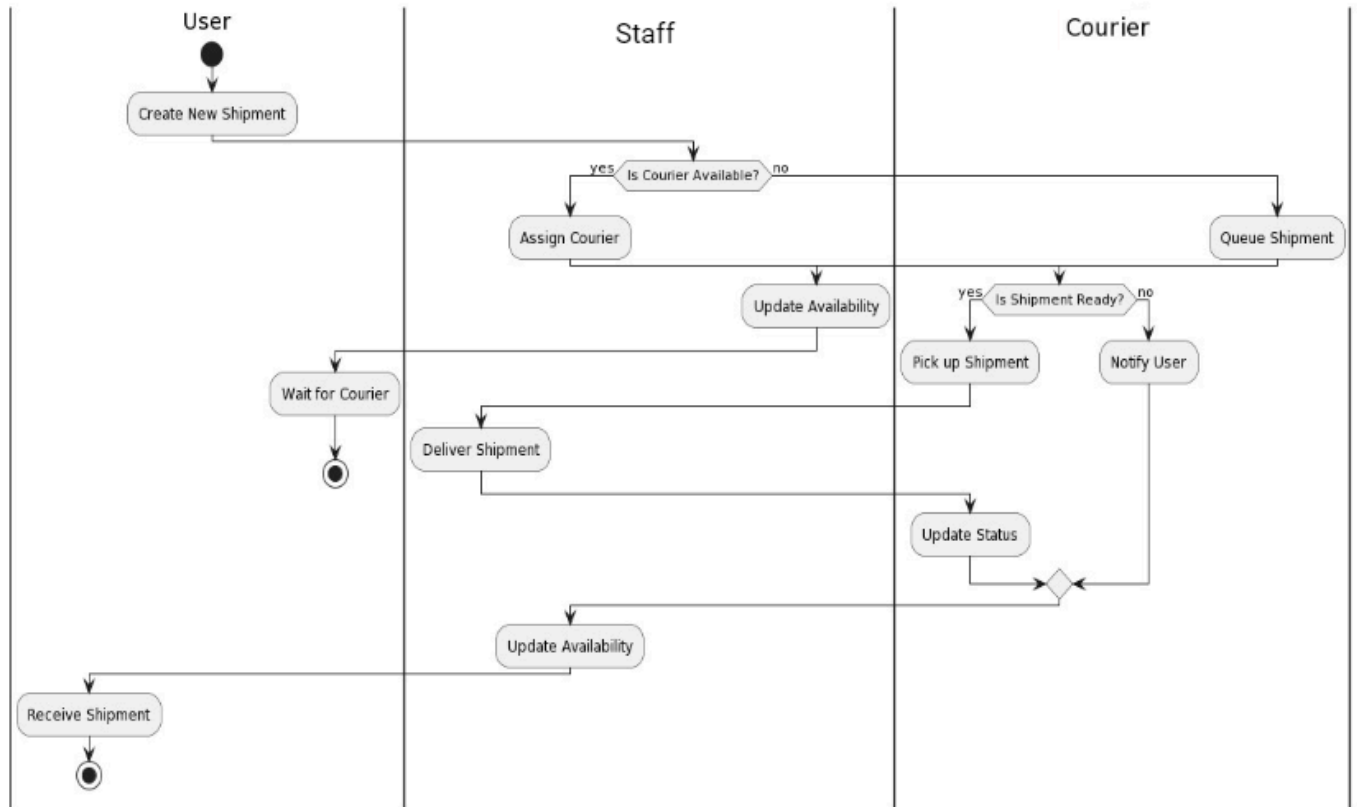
User

Staff

Courier

Create New Shipment

yes

Is Courier Available?

no

Assign Courier

Queue Shipment

Update Availability

yes

Is Shipment Ready?

no

Pick up Shipment

Notify User

Wait for Courier

Deliver Shipment

Update Status

Update Availability

Receive Shipment